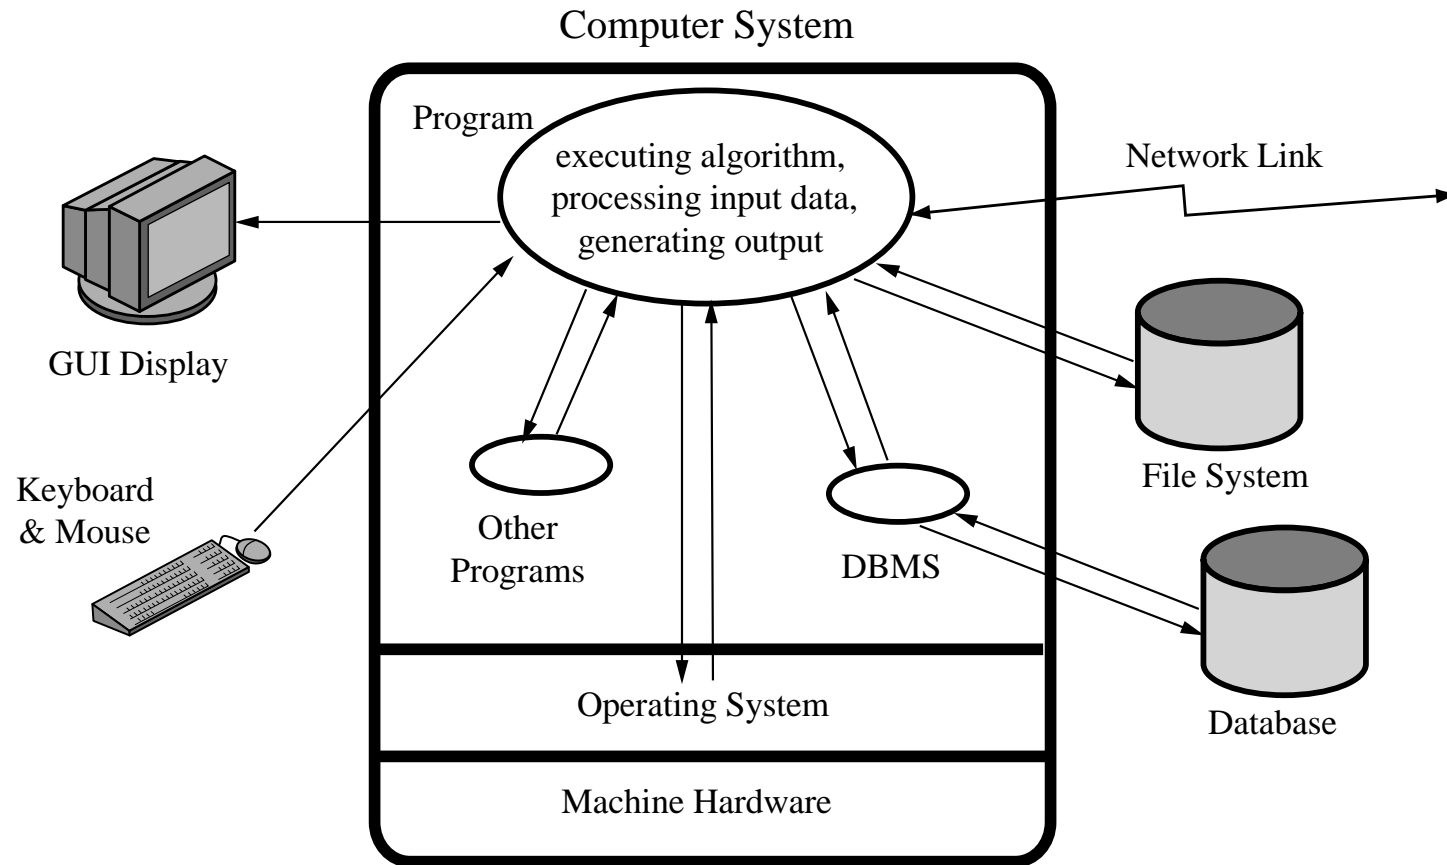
Computer System

Program

executing algorithm, processing input data, generating output

Network Link

GUI Display

File System

Keyboard & Mouse

Other Programs

DBMS

Database

Operating System

Machine Hardware